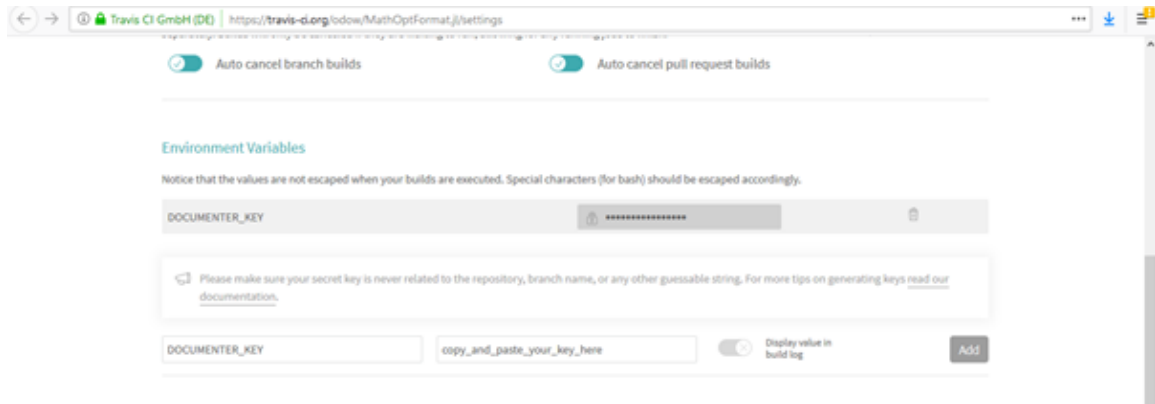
Travis CI GmbH (DE) https://travis-ci.org/odow/MathOptFormat.jl/settings

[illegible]

Auto cancel branch builds

Auto cancel pull request builds

Environment Variables

Notice that the values are not escaped when your builds are executed. Special characters (for bash) should be escaped accordingly.

| DOCUMENTER_KEY | •••••••••••••••• |
|---|---|

Please make sure your secret key is never related to the repository, branch name, or any other guessable string. For more tips on generating keys read our documentation.

DOCUMENTER_KEY

copy_and_paste_your_key_here

Display value in build log

Add